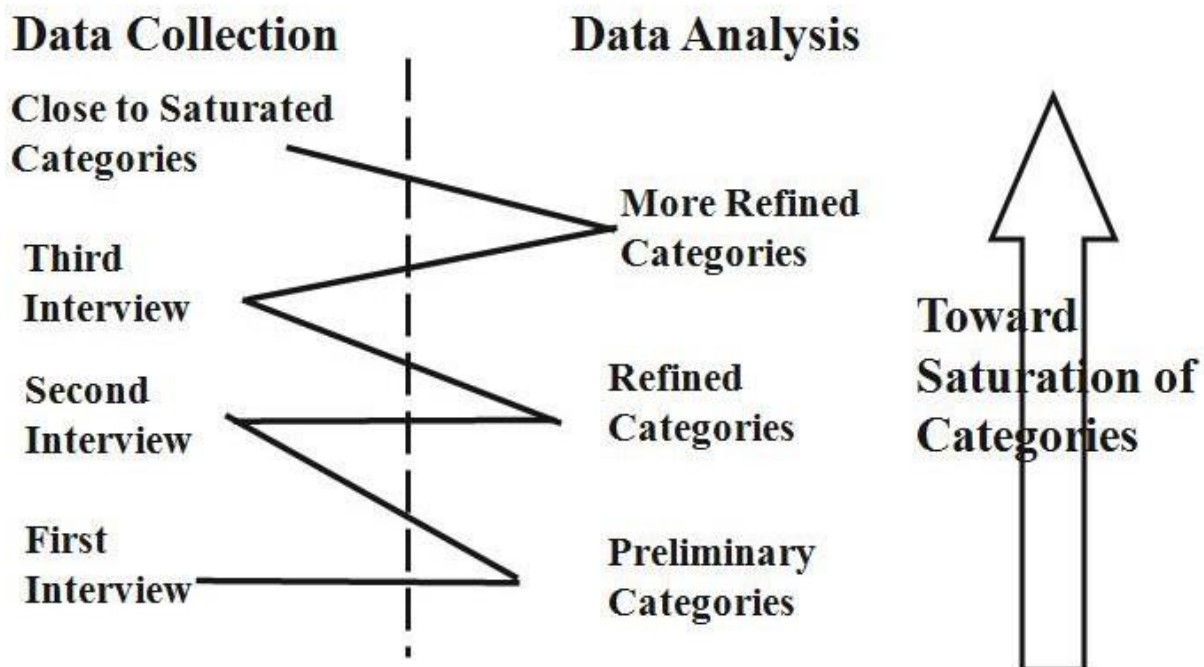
Data Collection

Data Analysis

Close to Saturated Categories

More Refined Categories

Third Interview

Toward Saturation of Categories

Second Interview

Refined Categories

First Interview

Preliminary Categories